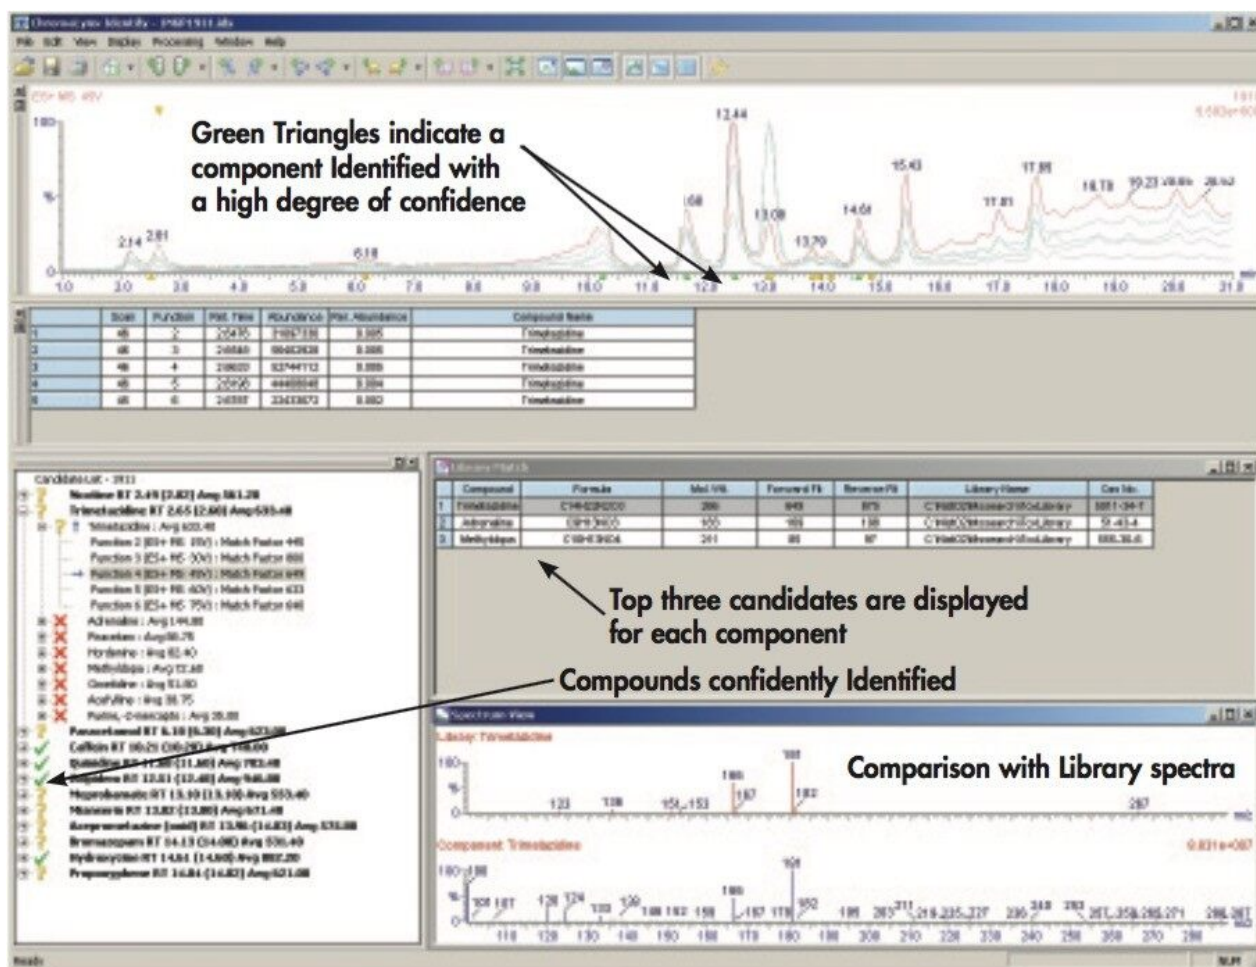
Chromalynx Identify - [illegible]

File Edit View Display Processing Window Help

ES+ MS 45V

100

%

0

2.14 2.81 6.18 12.44 13.09 13.70 14.61 15.43 17.01 17.81 18.78 19.23 20.06 20.63

1.0 2.0 3.0 4.0 5.0 6.0 7.0 8.0 9.0 10.0 11.0 12.0 13.0 14.0 15.0 16.0 17.0 18.0 19.0 20.0 21.0

Green Triangles indicate a component Identified with a high degree of confidence

| | Scan | Function | Ret. Time | Abundance | Rel. Abundance | Compound Name |
|---|---|---|---|---|---|---|
| 1 | 46 | 2 | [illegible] | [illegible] | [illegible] | Trimetazidine |
| 2 | 46 | 3 | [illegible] | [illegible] | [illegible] | Trimetazidine |
| 3 | 46 | 4 | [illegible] | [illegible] | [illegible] | Trimetazidine |
| 4 | 46 | 5 | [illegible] | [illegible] | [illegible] | Trimetazidine |
| 5 | 46 | 6 | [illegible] | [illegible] | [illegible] | Trimetazidine |

Candidate List - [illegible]
Nicotine RT 2.14 [2.82] Avg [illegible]
Trimetazidine RT 2.65 [2.60] Avg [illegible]
Trimetazidine : Avg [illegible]
Function 2 [ES+ MS 15V] : Match Factor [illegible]
Function 3 [ES+ MS 30V] : Match Factor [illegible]
Function 4 [ES+ MS 45V] : Match Factor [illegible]
Function 5 [ES+ MS 60V] : Match Factor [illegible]
Function 6 [ES+ MS 75V] : Match Factor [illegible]
Adrenaline : Avg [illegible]
Procaine : Avg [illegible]
Hordenine : Avg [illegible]
Methyldopa : Avg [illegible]
Clonidine : Avg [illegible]
Acefylline : Avg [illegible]
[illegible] : Avg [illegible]
Paracetamol RT 6.18 [6.30] Avg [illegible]
Caffeine RT 10.21 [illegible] Avg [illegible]
Quinidine RT 11.80 [11.60] Avg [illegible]
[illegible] RT 12.51 [12.48] Avg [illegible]
Meprobamate RT 13.10 [13.10] Avg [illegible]
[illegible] RT 13.82 [13.80] Avg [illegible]
Acepromazine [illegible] RT 13.90 [14.03] Avg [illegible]
Bromazepam RT 14.13 [14.08] Avg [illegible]
Hydroxyzine RT 14.61 [14.60] Avg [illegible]
Propoxyphene RT 14.84 [14.82] Avg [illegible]

Library Match

| | Compound | Formula | Mol Wt. | Forward Fit | Reverse Fit | Library Name | Cas No. |
|---|---|---|---|---|---|---|---|
| 1 | Trimetazidine | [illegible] | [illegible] | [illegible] | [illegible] | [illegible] | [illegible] |
| 2 | Adrenaline | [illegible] | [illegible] | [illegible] | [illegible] | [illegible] | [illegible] |
| 3 | Methyldopa | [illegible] | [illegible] | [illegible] | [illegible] | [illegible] | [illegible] |

Top three candidates are displayed for each component

Compounds confidently Identified

Spectrum View

Library: Trimetazidine

Comparison with Library spectra

Component: Trimetazidine

Ready

NUM